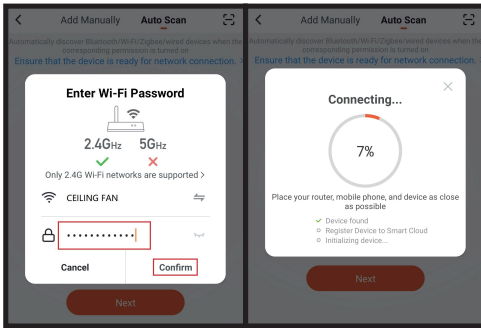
Add Manually Auto Scan

Automatically discover Bluetooth/Wi-Fi/Zigbee/wired devices when the corresponding permission is turned on

Ensure that the device is ready for network connection.

Enter Wi-Fi Password

2.4GHz 5GHz

✓ ✗

Only 2.4G Wi-Fi networks are supported >

CEILING FAN

••••••••••••

Cancel Confirm

Next

Add Manually Auto Scan

Automatically discover Bluetooth/Wi-Fi/Zigbee/wired devices when the corresponding permission is turned on

Ensure that the device is ready for network connection.

Connecting...

7%

Place your router, mobile phone, and device as close as possible

✓ Device found

Register Device to Smart Cloud

Initializing device...

Next